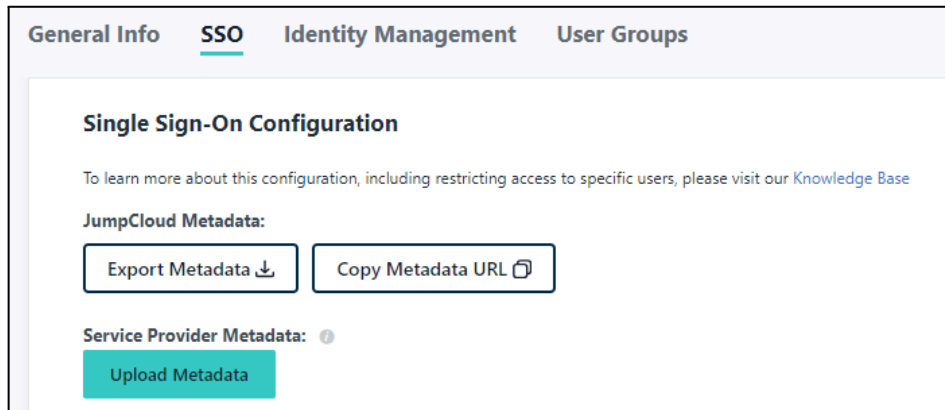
General Info SSO Identity Management User Groups

Single Sign-On Configuration

To learn more about this configuration, including restricting access to specific users, please visit our Knowledge Base

JumpCloud Metadata:

Export Metadata

Copy Metadata URL

Service Provider Metadata:

Upload Metadata